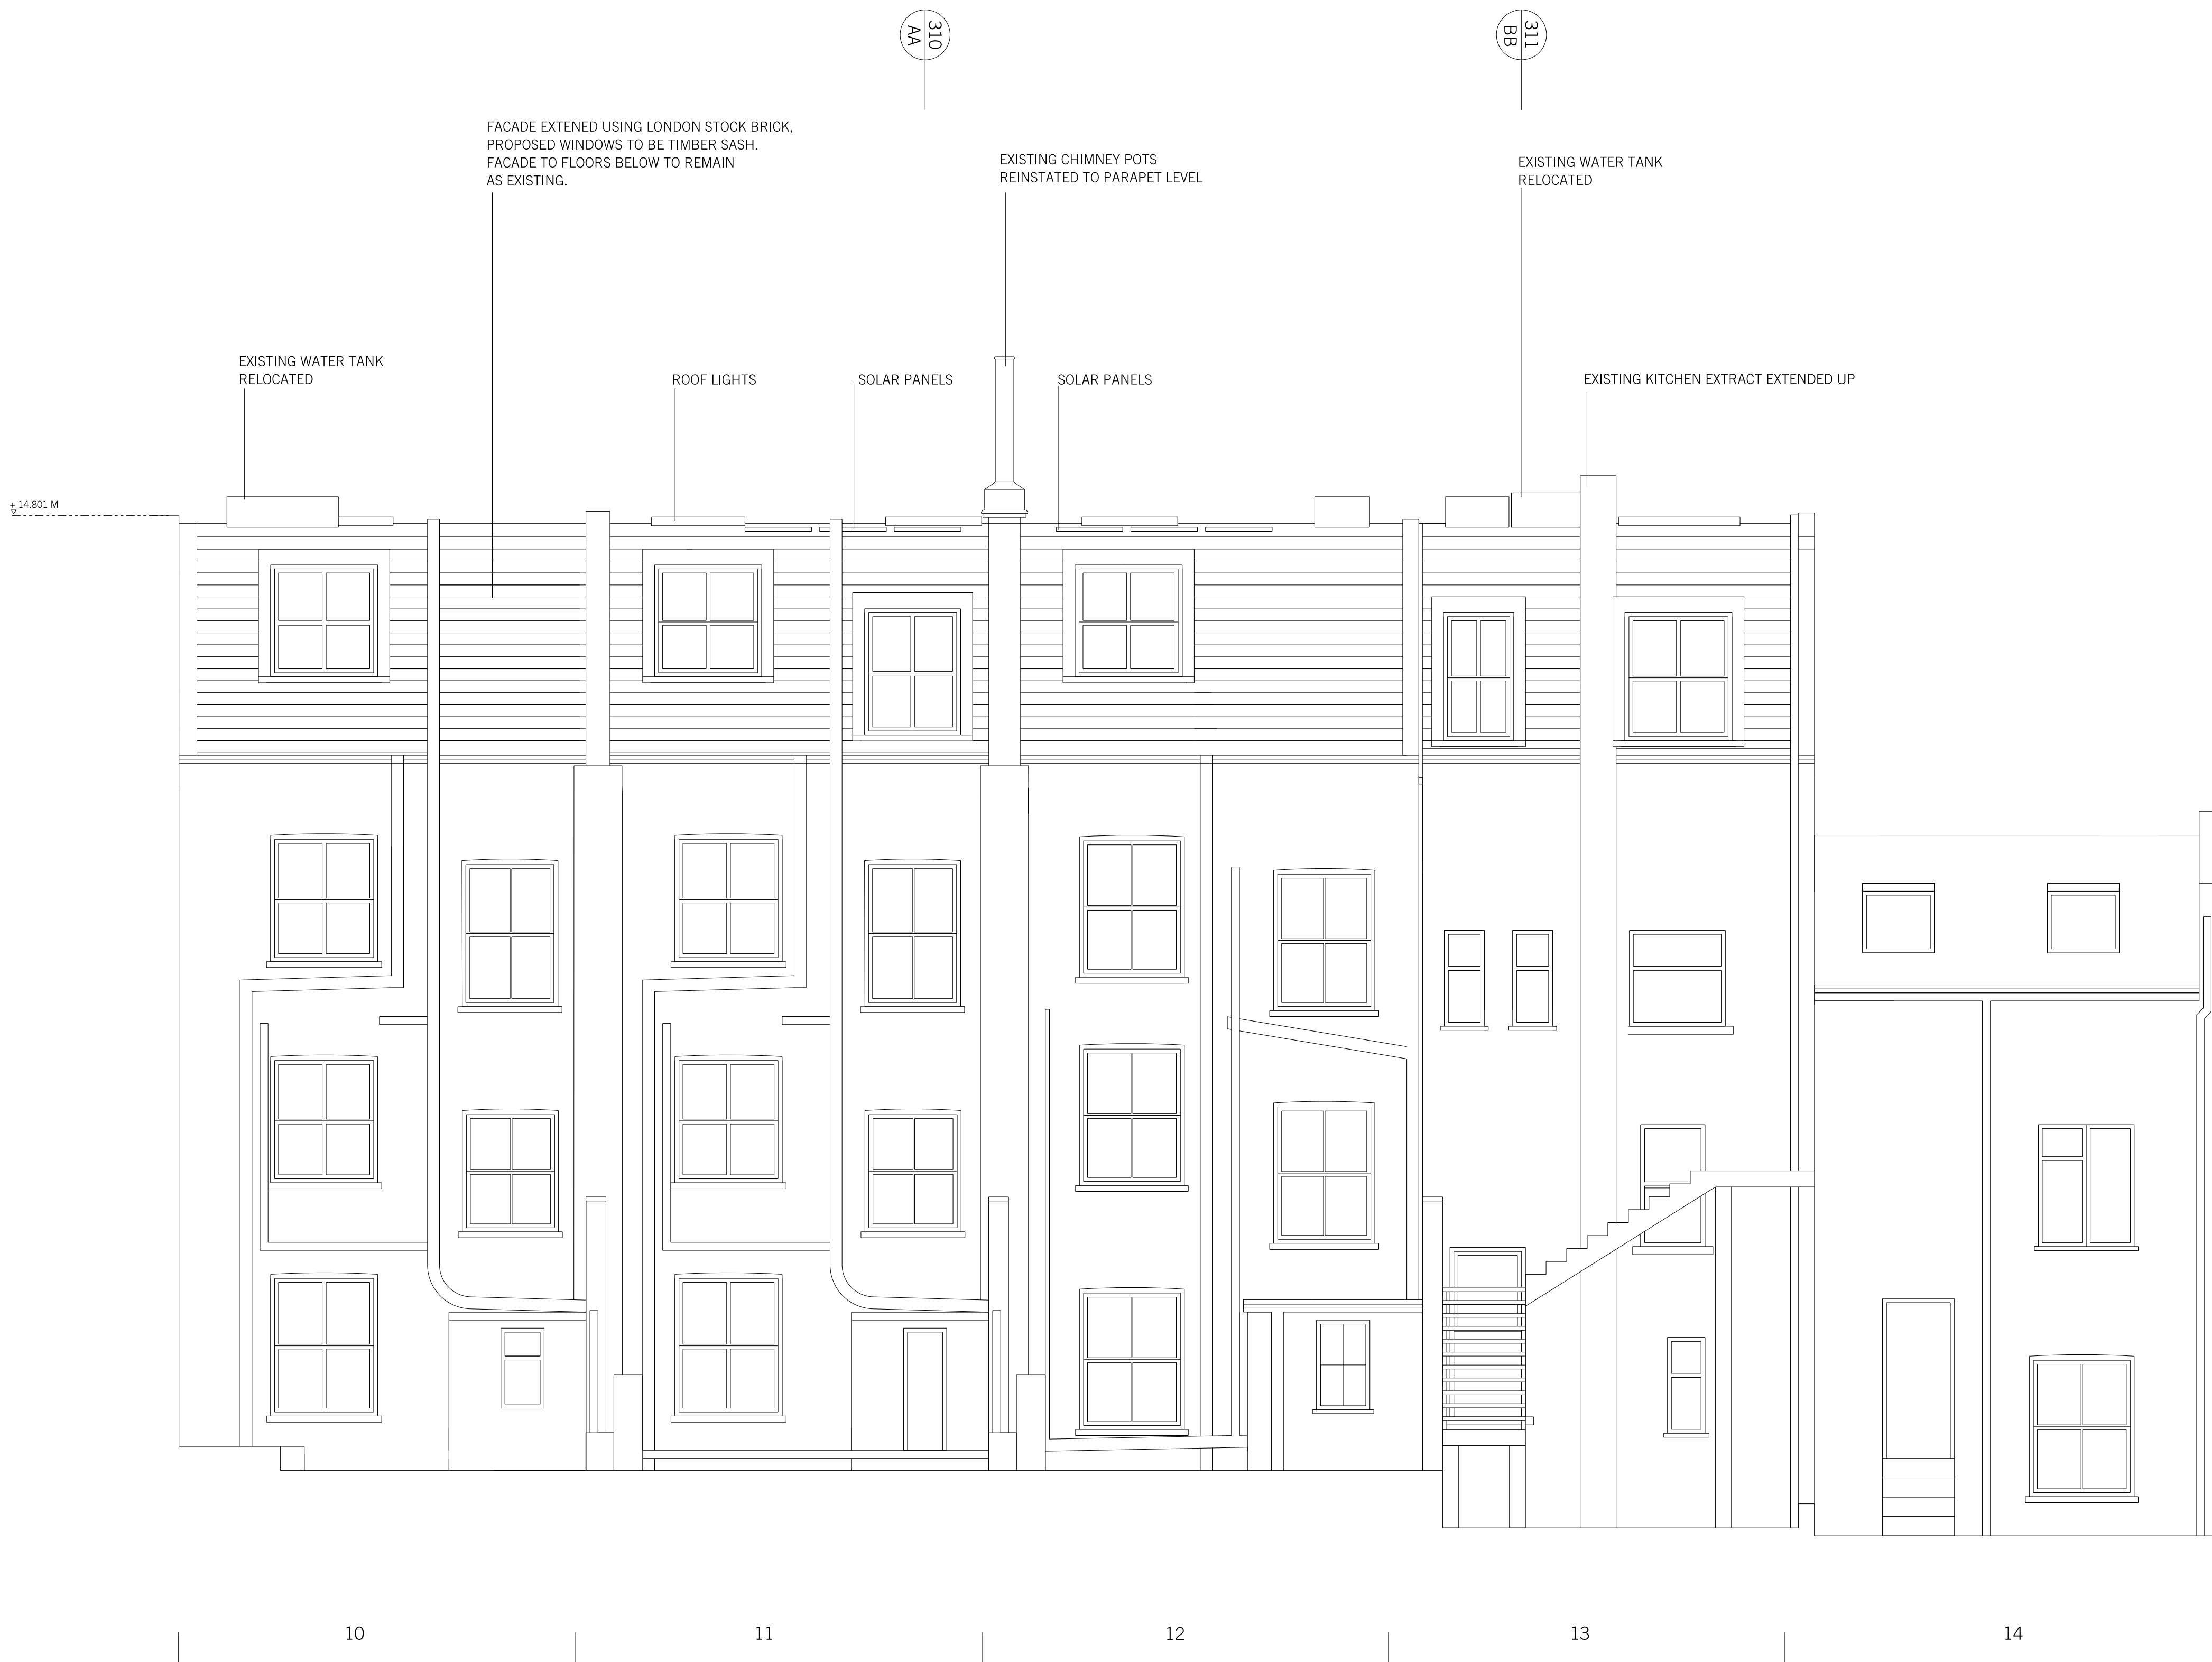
310
AA

311
BB

FACADE EXTENED USING LONDON STOCK BRICK, PROPOSED WINDOWS TO BE TIMBER SASH. FACADE TO FLOORS BELOW TO REMAIN AS EXISTING.

EXISTING CHIMNEY POTS REINSTATED TO PARAPET LEVEL

EXISTING WATER TANK RELOCATED

EXISTING WATER TANK RELOCATED

ROOF LIGHTS

SOLAR PANELS

SOLAR PANELS

EXISTING KITCHEN EXTRACT EXTENDED UP

+ 14.801 M

10

11

12

13

14